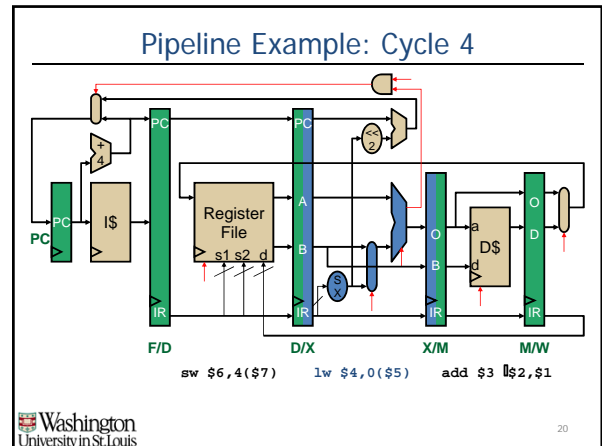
Pipeline Example: Cycle 4

PC

PC

+

4

I$

PC

Register File

s1 s2 d

PC

A

B

IR

IR

<<

2

S

X

O

B

IR

a

D$

d

O

D

IR

F/D

D/X

X/M

M/W

sw $6,4($7)

lw $4,0($5)

add $3 ,$2,$1

Washington University in St. Louis

20